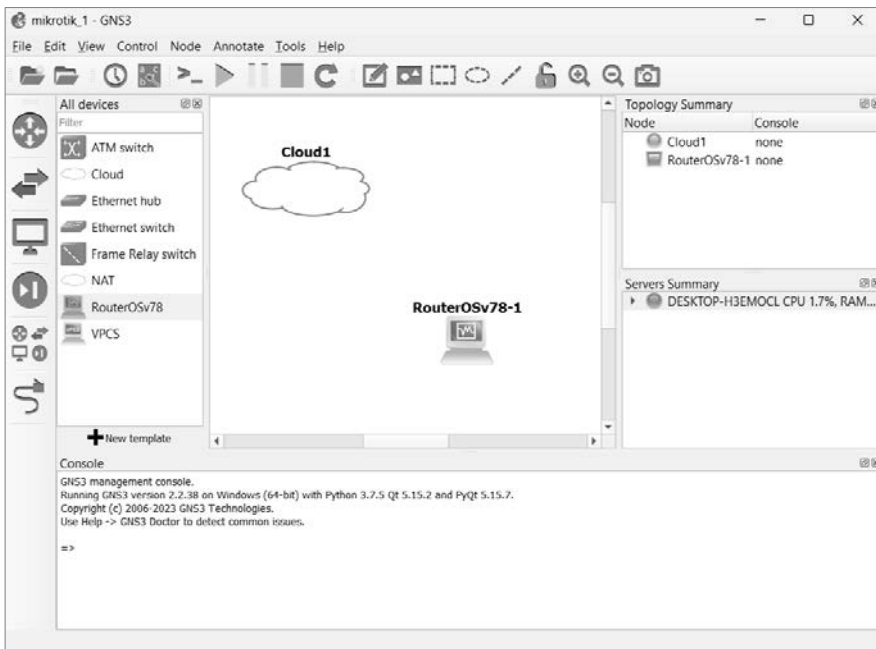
mikrotik_1 - GNS3

File Edit View Control Node Annotate Tools Help

All devices

Filter

ATM switch
Cloud
Ethernet hub
Ethernet switch
Frame Relay switch
NAT
RouterOSv78
VPCS

New template

Cloud1

RouterOSv78-1

Topology Summary

| Node | Console |
|---|---|
| Cloud1 | none |
| RouterOSv78-1 | none |

Servers Summary

DESKTOP-H3EMOCL CPU 1.7%, RAM...

Console

GNS3 management console.
Running GNS3 version 2.2.38 on Windows (64-bit) with Python 3.7.5 Qt 5.15.2 and PyQt 5.15.7.
Copyright (c) 2006-2023 GNS3 Technologies.
Use Help -> GNS3 Doctor to detect common issues.

=>